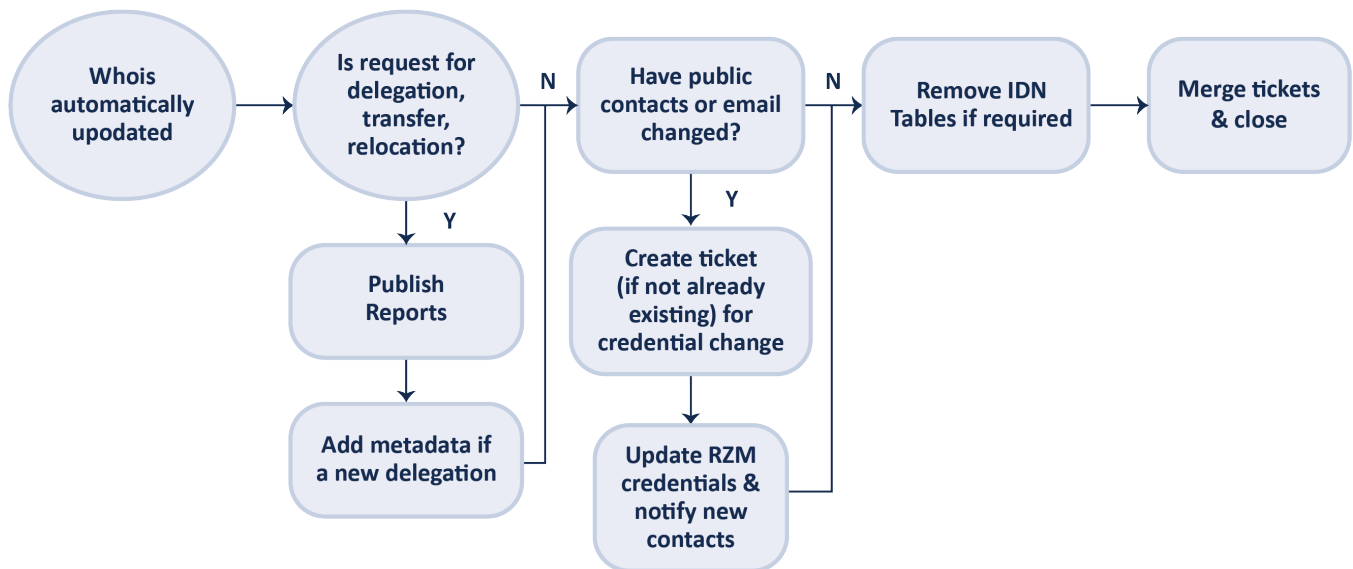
Whois automatically upodated

Is request for delegation, transfer, relocation?

N

Y

Publish Reports

Add metadata if a new delegation

Have public contacts or email changed?

N

Y

Create ticket (if not already existing) for credential change

Update RZM credentials & notify new contacts

Remove IDN Tables if required

Merge tickets & close